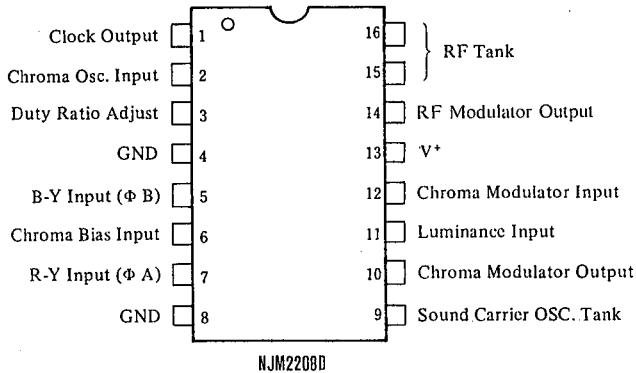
Clock Output 1
Chroma Osc. Input 2
Duty Ratio Adjust 3
GND 4
B-Y Input (Φ B) 5
Chroma Bias Input 6
R-Y Input (Φ A) 7
GND 8

16 RF Tank
15
14 RF Modulator Output
13 V⁺
12 Chroma Modulator Input
11 Luminance Input
10 Chroma Modulator Output
9 Sound Carrier OSC. Tank

NJM2208D